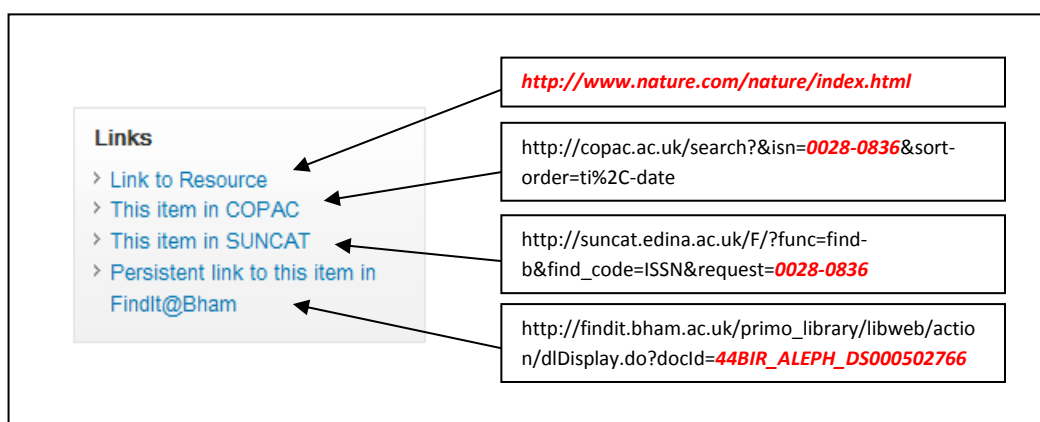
Links

Link to Resource
This item in COPAC
This item in SUNCAT
Persistent link to this item in FindIt@Bham

http://www.nature.com/nature/index.html

http://copac.ac.uk/search?&isn=0028-0836&sort-order=ti%2C-date

http://suncat.edina.ac.uk/F/?func=find-b&find_code=ISSN&request=0028-0836

http://findit.bham.ac.uk/primo_library/libweb/action/dlDisplay.do?docId=44BIR_ALEPH_DS000502766